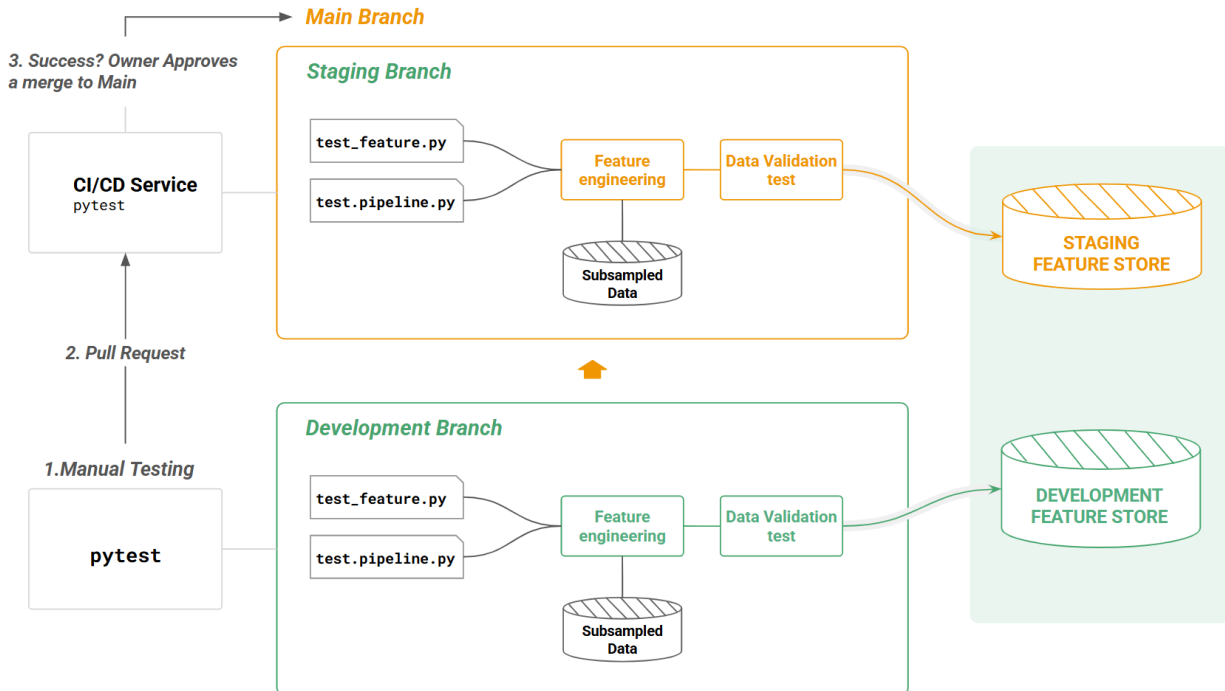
Main Branch

3. Success? Owner Approves a merge to Main

Staging Branch

CI/CD Service
pytest

test_feature.py

test.pipeline.py

Feature engineering

Data Validation test

Subsampled Data

STAGING FEATURE STORE

2. Pull Request

Development Branch

1.Manual Testing

pytest

test_feature.py

test.pipeline.py

Feature engineering

Data Validation test

Subsampled Data

DEVELOPMENT FEATURE STORE